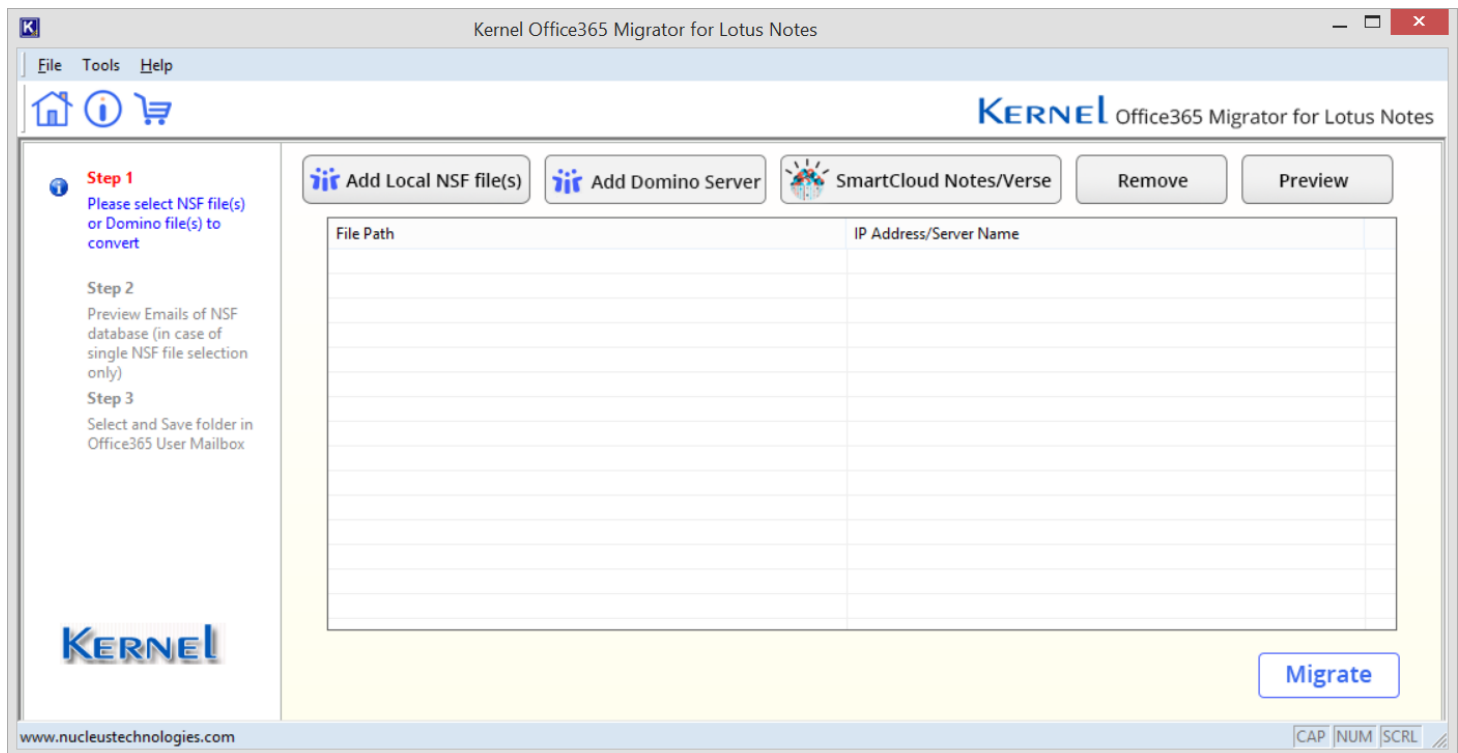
Kernel Office365 Migrator for Lotus Notes

File Tools Help

KERNEL Office365 Migrator for Lotus Notes

Step 1
Please select NSF file(s) or Domino file(s) to convert

Step 2
Preview Emails of NSF database (in case of single NSF file selection only)

Step 3
Select and Save folder in Office365 User Mailbox

KERNEL

Add Local NSF file(s)
Add Domino Server
SmartCloud Notes/Verse
Remove
Preview

| File Path | IP Address/Server Name |
|---|---|

Migrate

www.nucleustechnologies.com

CAP NUM SCRL